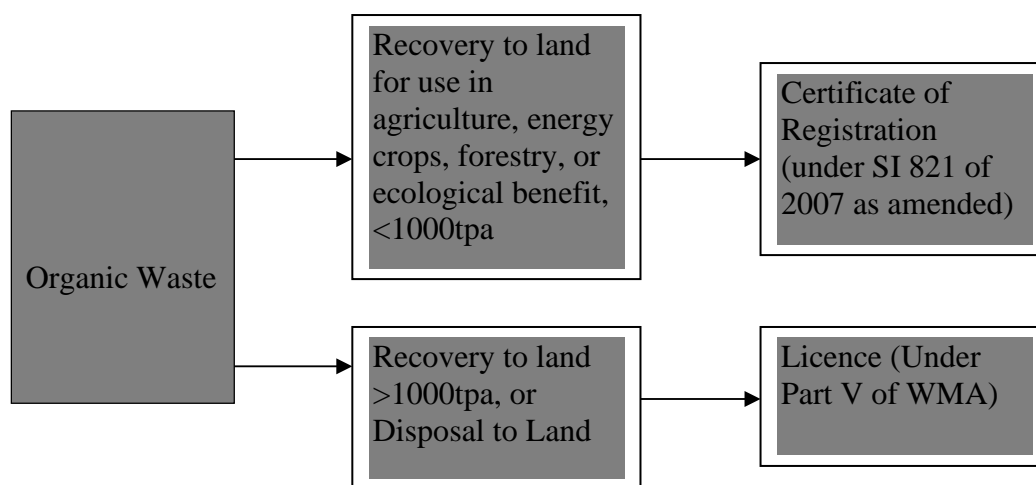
Organic Waste

Recovery to land for use in agriculture, energy crops, forestry, or ecological benefit, <1000tpa

Certificate of Registration (under SI 821 of 2007 as amended)

Recovery to land >1000tpa, or Disposal to Land

Licence (Under Part V of WMA)